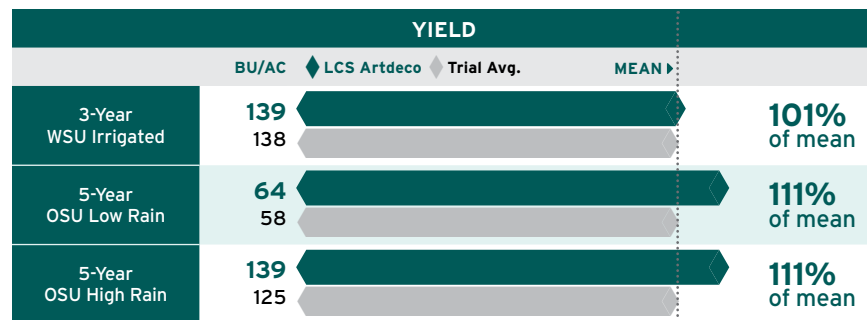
YIELD

BU/AC LCS Artdeco Trial Avg. MEAN

| | BU/AC | |
|---|---|---|
| 3-Year WSU Irrigated | 139 / 138 | 101% of mean |
| 5-Year OSU Low Rain | 64 / 58 | 111% of mean |
| 5-Year OSU High Rain | 139 / 125 | 111% of mean |